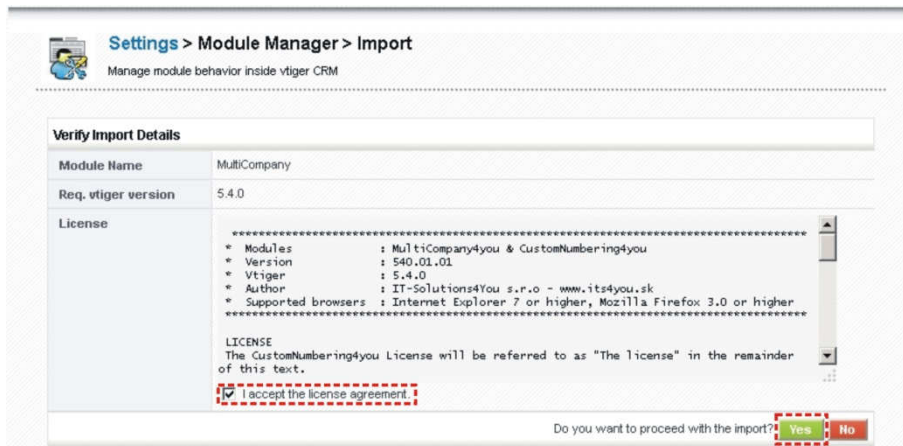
Settings > Module Manager > Import

Manage module behavior inside vtiger CRM

Verify Import Details

| Module Name | MultiCompany |
|---|---|
| Req. vtiger version | 5.4.0 |
| License | ************************************************************************* * Modules : MultiCompany4you & CustomNumbering4you * Version : 540.01.01 * Vtiger : 5.4.0 * Author : IT-Solutions4You s.r.o - www.its4you.sk * Supported browsers : Internet Explorer 7 or higher, Mozilla Firefox 3.0 or higher ************************************************************************* LICENSE The CustomNumbering4you License will be referred to as "The license" in the remainder of this text. |

I accept the license agreement.

Do you want to proceed with the import? Yes No